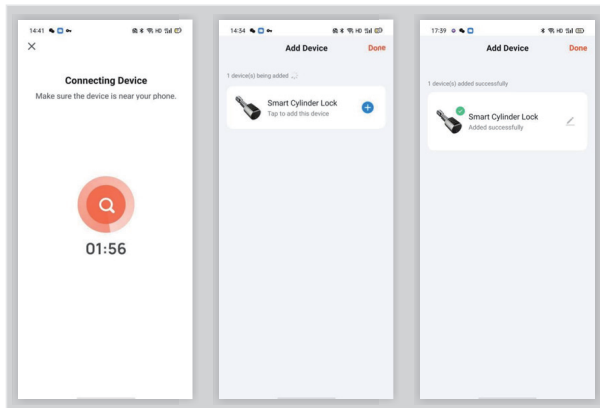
14:41

×

Connecting Device

Make sure the device is near your phone.

01:56

14:34

Add Device

Done

1 device(s) being added

Smart Cylinder Lock

Tap to add this device

17:39

Add Device

Done

1 device(s) added successfully

Smart Cylinder Lock

Added successfully